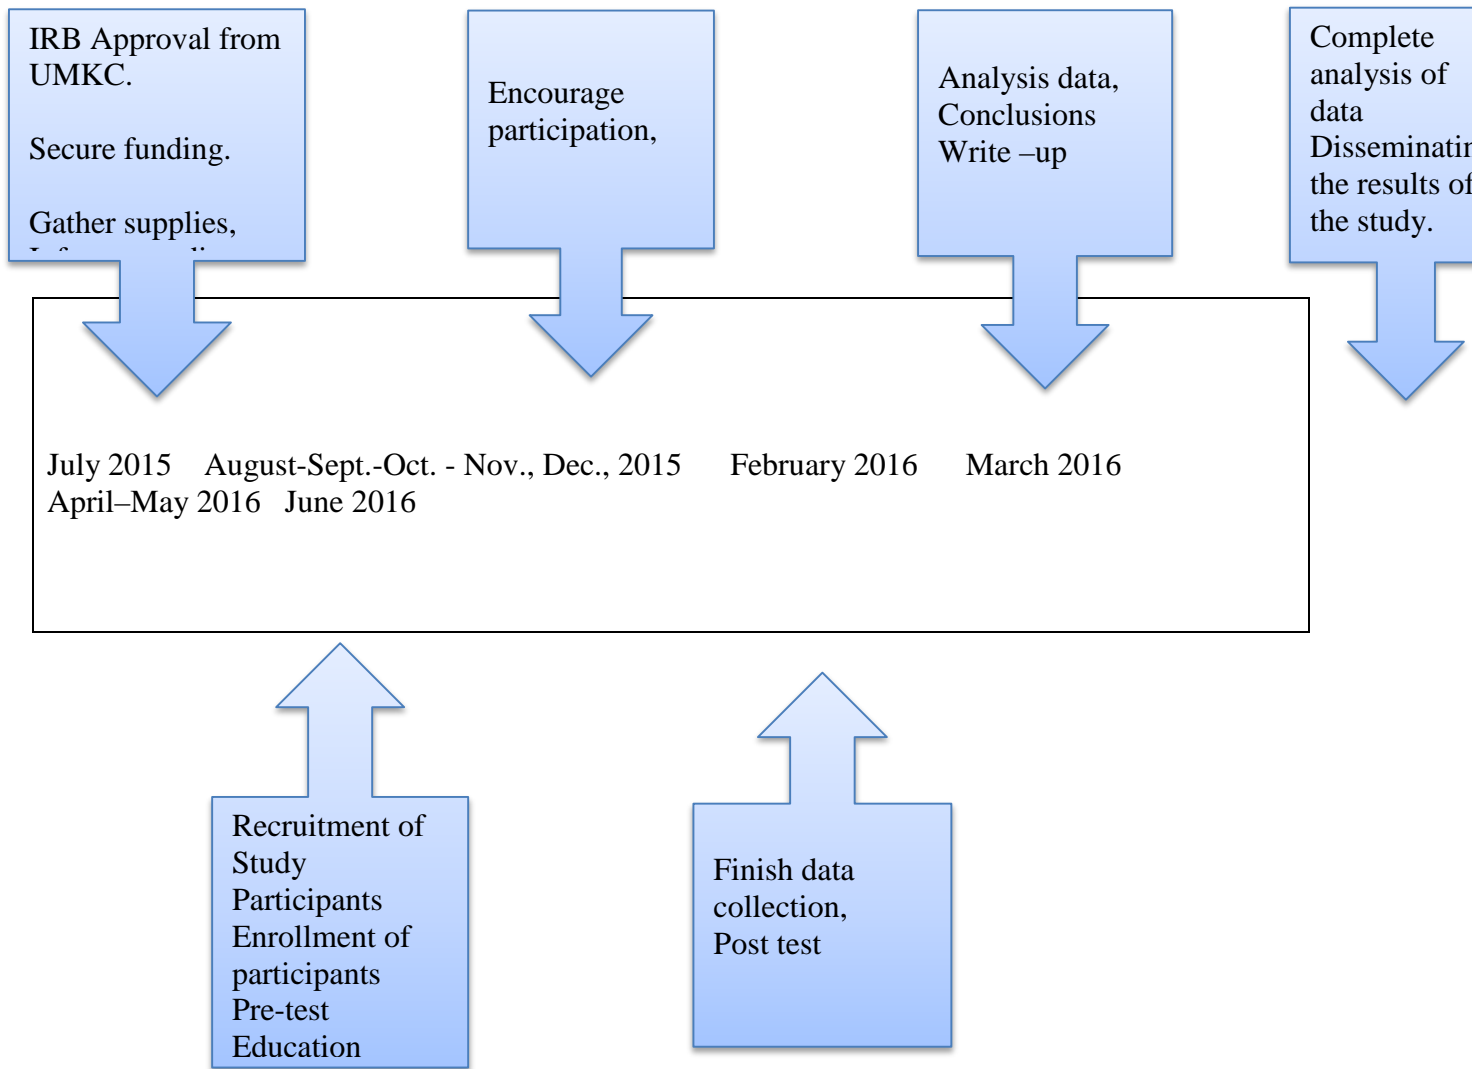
IRB Approval from UMKC.

Secure funding.

Gather supplies, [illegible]

Encourage participation,

Analysis data, Conclusions Write –up

Complete analysis of data Disseminati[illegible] the results o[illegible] the study.

July 2015 August-Sept.-Oct. - Nov., Dec., 2015 February 2016 March 2016 April–May 2016 June 2016

Recruitment of Study Participants Enrollment of participants Pre-test Education

Finish data collection, Post test